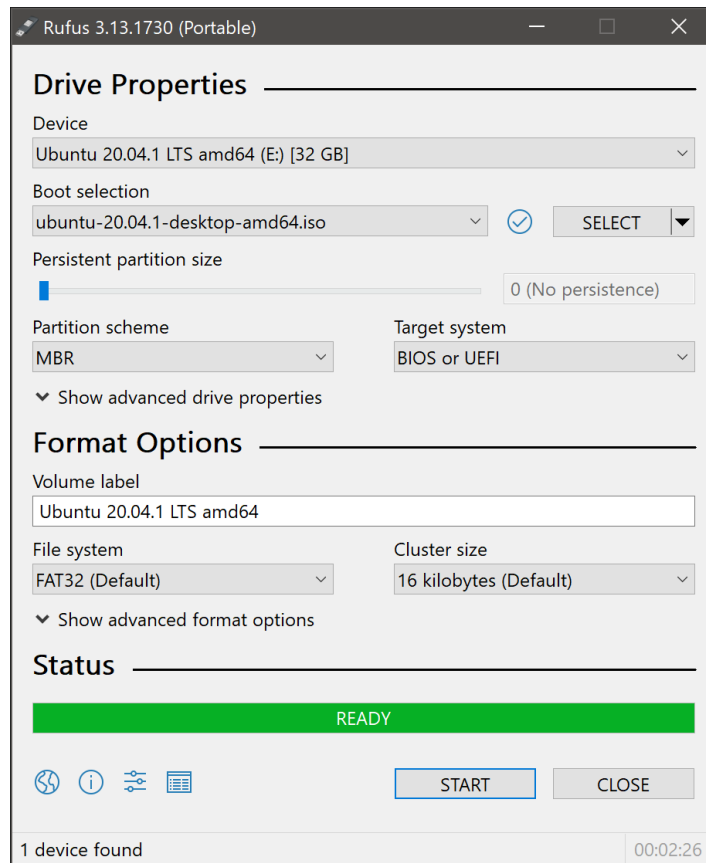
Rufus 3.13.1730 (Portable)

Drive Properties

Device
Ubuntu 20.04.1 LTS amd64 (E:) [32 GB]

Boot selection
ubuntu-20.04.1-desktop-amd64.iso
SELECT

Persistent partition size
0 (No persistence)

Partition scheme
MBR

Target system
BIOS or UEFI

Show advanced drive properties

Format Options

Volume label
Ubuntu 20.04.1 LTS amd64

File system
FAT32 (Default)

Cluster size
16 kilobytes (Default)

Show advanced format options

Status

READY

START
CLOSE

1 device found
00:02:26